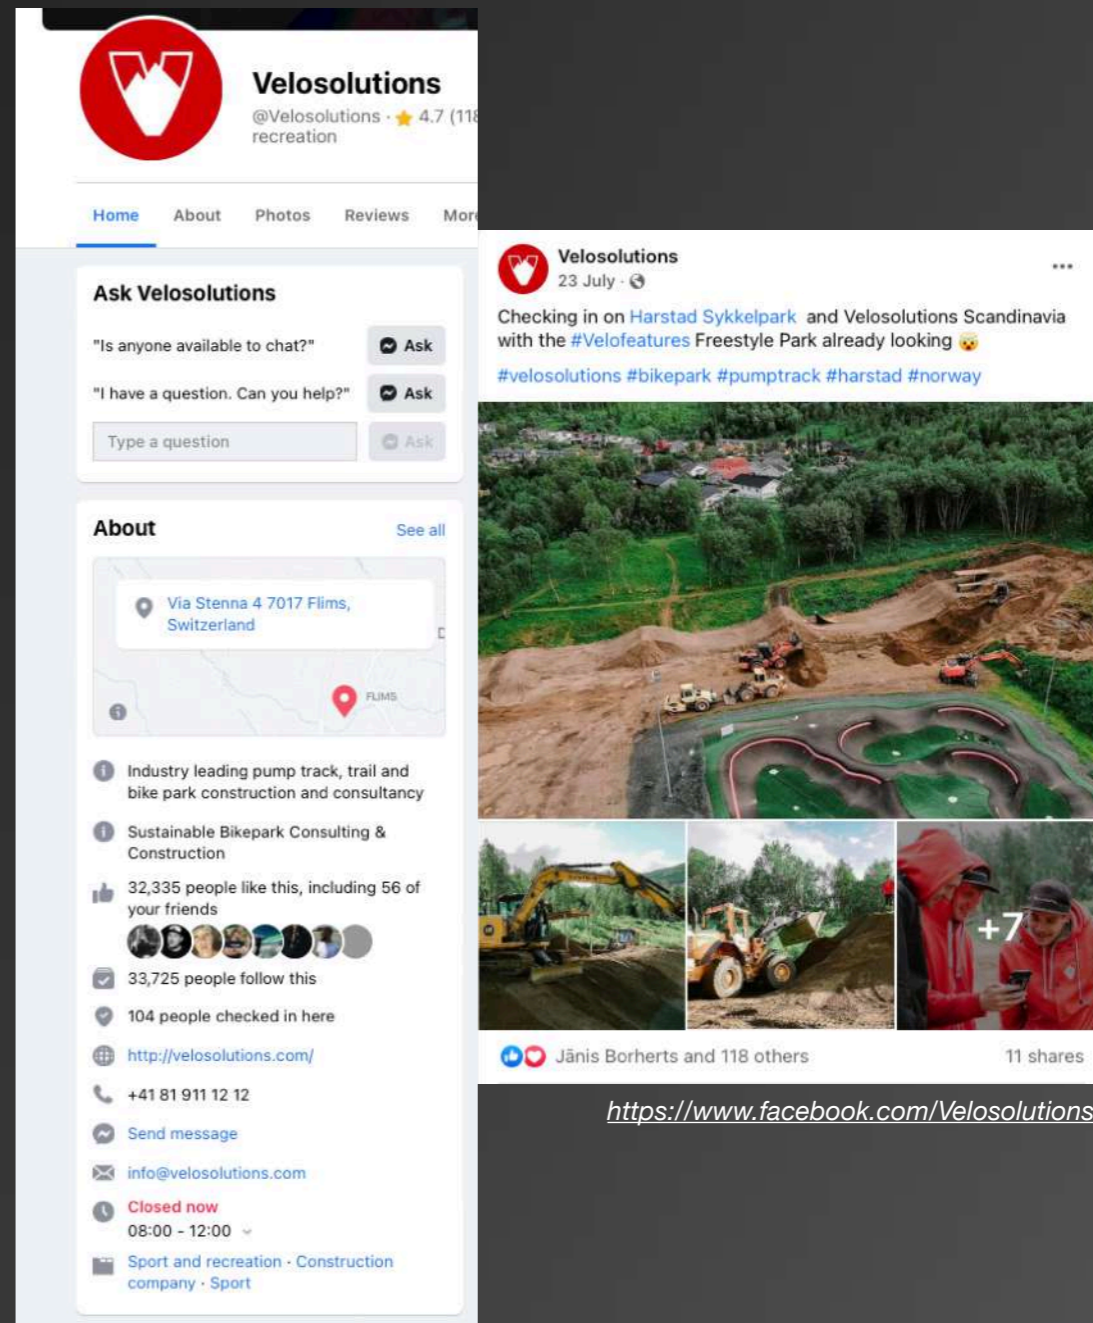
Velosolutions
@Velosolutions · 4.7 (11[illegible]
recreation

Home About Photos Reviews Mor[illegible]

Ask Velosolutions

"Is anyone available to chat?" Ask

"I have a question. Can you help?" Ask

Type a question Ask

About See all

Via Stenna 4 7017 Flims, Switzerland

FLIMS

Industry leading pump track, trail and bike park construction and consultancy

Sustainable Bikepark Consulting & Construction

32,335 people like this, including 56 of your friends

33,725 people follow this

104 people checked in here

http://velosolutions.com/

+41 81 911 12 12

Send message

info@velosolutions.com

Closed now
08:00 - 12:00

Sport and recreation · Construction company · Sport

Velosolutions
23 July ·

Checking in on Harstad Sykkelpark and Velosolutions Scandinavia with the #Velofeatures Freestyle Park already looking 😮

#velosolutions #bikepark #pumptrack #harstad #norway

+7

Jānis Borherts and 118 others 11 shares

https://www.facebook.com/Velosolutions